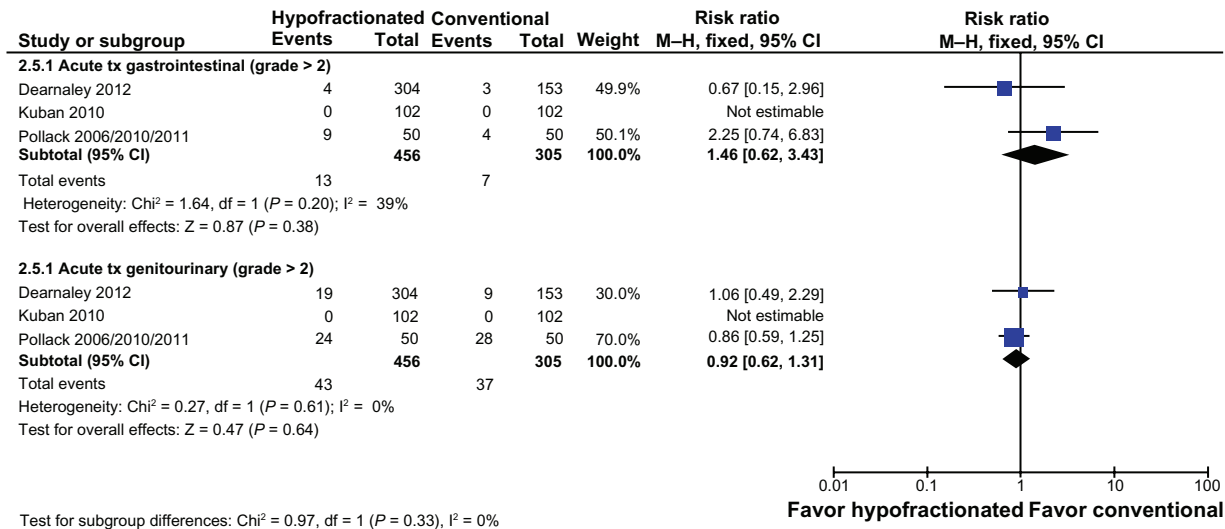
| Study or subgroup | Hypofractionated Events | Total | Conventional Events | Total | Weight | Risk ratio M–H, fixed, 95% CI |
|---|---|---|---|---|---|---|
| **2.5.1 Acute tx gastrointestinal (grade > 2)** | | | | | | |
| Dearnaley 2012 | 4 | 304 | 3 | 153 | 49.9% | 0.67 [0.15, 2.96] |
| Kuban 2010 | 0 | 102 | 0 | 102 | | Not estimable |
| Pollack 2006/2010/2011 | 9 | 50 | 4 | 50 | 50.1% | 2.25 [0.74, 6.83] |
| **Subtotal (95% CI)** | | **456** | | **305** | **100.0%** | **1.46 [0.62, 3.43]** |
| Total events | 13 | | 7 | | | |
| Heterogeneity: Chi$^2$ = 1.64, df = 1 ($P$ = 0.20); I$^2$ = 39% | | | | | | |
| Test for overall effects: Z = 0.87 ($P$ = 0.38) | | | | | | |
| **2.5.1 Acute tx genitourinary (grade > 2)** | | | | | | |
| Dearnaley 2012 | 19 | 304 | 9 | 153 | 30.0% | 1.06 [0.49, 2.29] |
| Kuban 2010 | 0 | 102 | 0 | 102 | | Not estimable |
| Pollack 2006/2010/2011 | 24 | 50 | 28 | 50 | 70.0% | 0.86 [0.59, 1.25] |
| **Subtotal (95% CI)** | | **456** | | **305** | **100.0%** | **0.92 [0.62, 1.31]** |
| Total events | 43 | | 37 | | | |
| Heterogeneity: Chi$^2$ = 0.27, df = 1 ($P$ = 0.61); I$^2$ = 0% | | | | | | |
| Test for overall effects: Z = 0.47 ($P$ = 0.64) | | | | | | |

Risk ratio
M–H, fixed, 95% CI

0.01 0.1 1 10 100

Favor hypofractionated Favor conventional

Test for subgroup differences: Chi$^2$ = 0.97, df = 1 ($P$ = 0.33), I$^2$ = 0%